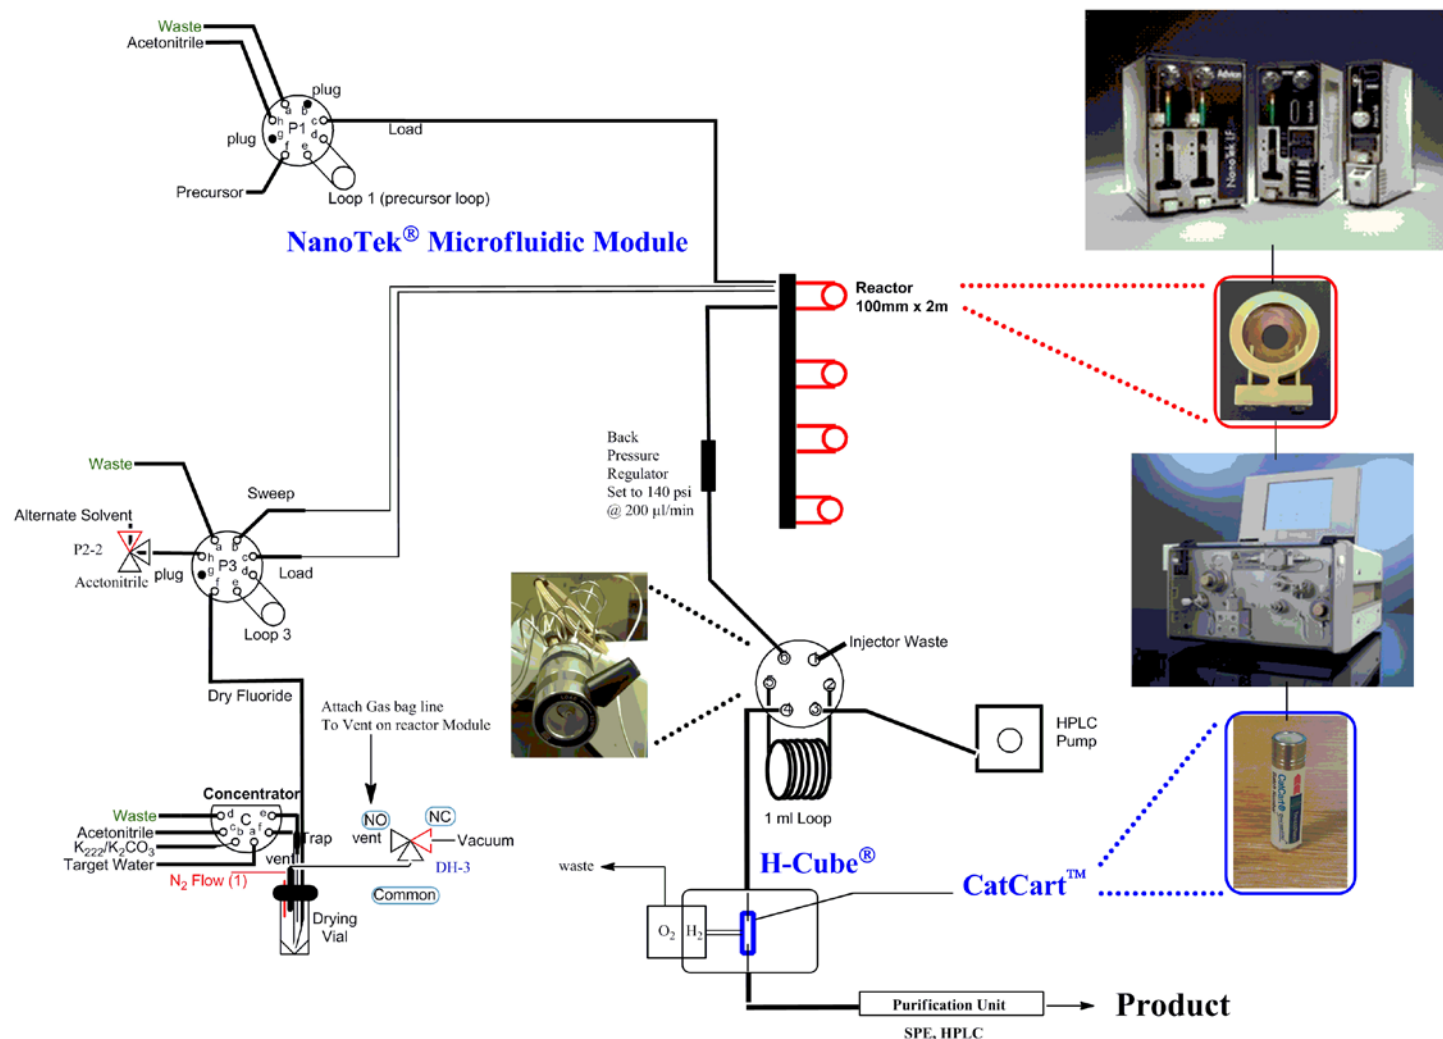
Waste
Acetonitrile
plug
a b
h P1 c
plug g d
f e
Load
Precursor
Loop 1 (precursor loop)
NanoTek® Microfluidic Module

Reactor
100mm x 2m

Back
Pressure
Regulator
Set to 140 psi
@ 200 µl/min

Waste
Sweep
Alternate Solvent
P2-2
Acetonitrile
plug
a b
h P3 c
g d
f e
Load
Loop 3
Dry Fluoride

Attach Gas bag line
To Vent on reactor Module

Concentrator
Waste
Acetonitrile
$K_{222}/K_2CO_3$
Target Water
d e
c C
b a f
Trap
vent
$N_2$ Flow (1)
Drying
Vial
NO
vent
NC
Vacuum
DH-3
Common

Injector Waste
1 2 3 4 5 6
1 ml Loop
HPLC
Pump
H-Cube®
CatCart™
waste
$O_2$ $H_2$
Purification Unit
SPE, HPLC
Product